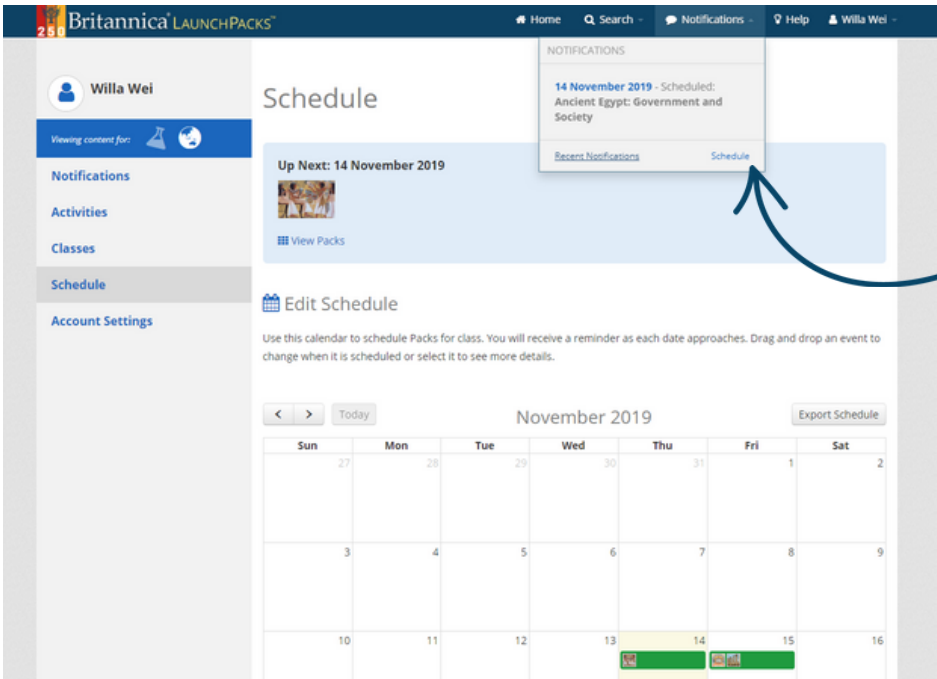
250 Britannica® LAUNCHPACKS™

Home Search Notifications Help Willa Wei

NOTIFICATIONS

14 November 2019 - Scheduled: Ancient Egypt: Government and Society

Recent Notifications Schedule

Willa Wei

Viewing content for:

Notifications

Activities

Classes

Schedule

Account Settings

Schedule

Up Next: 14 November 2019

View Packs

Edit Schedule

Use this calendar to schedule Packs for class. You will receive a reminder as each date approaches. Drag and drop an event to change when it is scheduled or select it to see more details.

Today

November 2019

Export Schedule

| Sun | Mon | Tue | Wed | Thu | Fri | Sat |
|---|---|---|---|---|---|---|
| 27 | 28 | 29 | 30 | 31 | 1 | 2 |
| 3 | 4 | 5 | 6 | 7 | 8 | 9 |
| 10 | 11 | 12 | 13 | 14 | 15 | 16 |